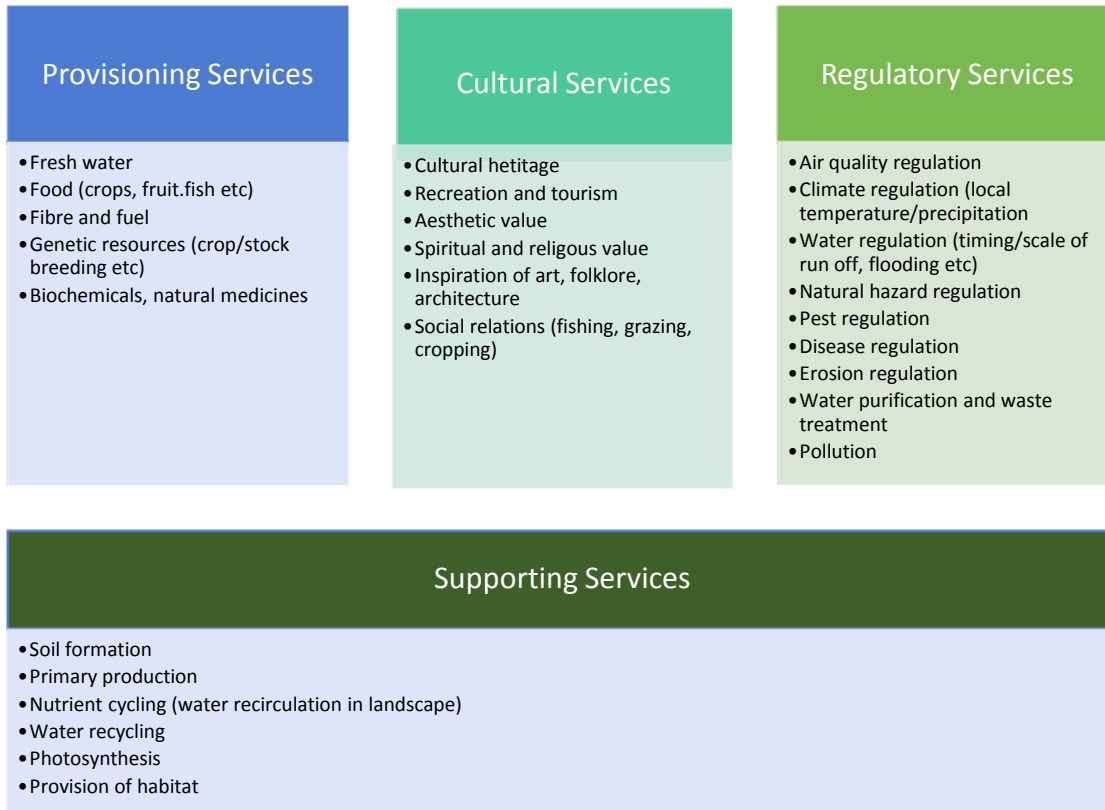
Provisioning Services

- Fresh water
- Food (crops, fruit.fish etc)
- Fibre and fuel
- Genetic resources (crop/stock breeding etc)
- Biochemicals, natural medicines

Cultural Services

- Cultural hetitage
- Recreation and tourism
- Aesthetic value
- Spiritual and religous value
- Inspiration of art, folklore, architecture
- Social relations (fishing, grazing, cropping)

Regulatory Services

- Air quality regulation
- Climate regulation (local temperature/precipitation
- Water regulation (timing/scale of run off, flooding etc)
- Natural hazard regulation
- Pest regulation
- Disease regulation
- Erosion regulation
- Water purification and waste treatment
- Pollution

Supporting Services

- Soil formation
- Primary production
- Nutrient cycling (water recirculation in landscape)
- Water recycling
- Photosynthesis
- Provision of habitat